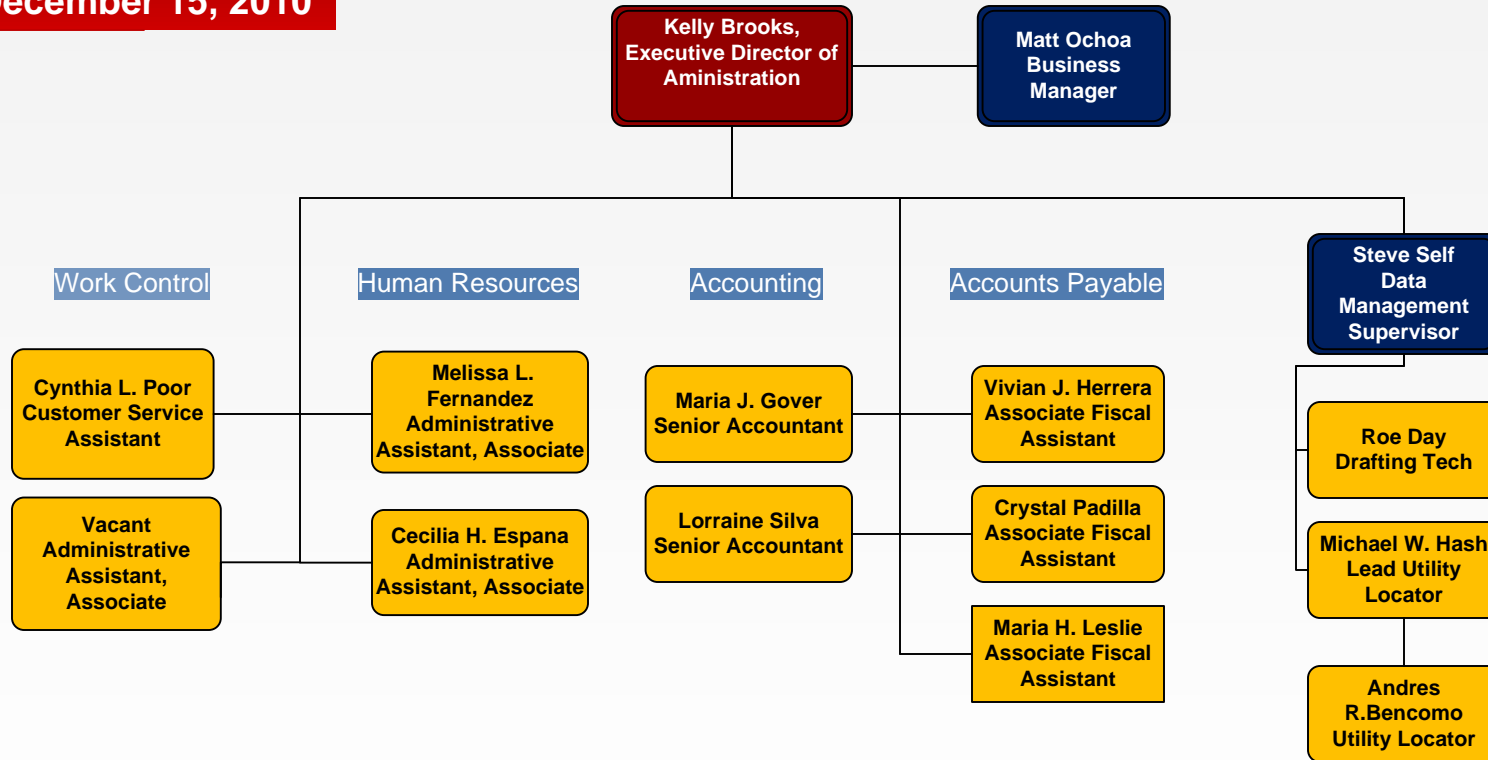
ecember 15, 2010

Kelly Brooks, Executive Director of Aministration

Matt Ochoa Business Manager

Work Control

Human Resources

Accounting

Accounts Payable

Steve Self Data Management Supervisor

Cynthia L. Poor Customer Service Assistant

Vacant Administrative Assistant, Associate

Melissa L. Fernandez Administrative Assistant, Associate

Cecilia H. Espana Administrative Assistant, Associate

Maria J. Gover Senior Accountant

Lorraine Silva Senior Accountant

Vivian J. Herrera Associate Fiscal Assistant

Crystal Padilla Associate Fiscal Assistant

Maria H. Leslie Associate Fiscal Assistant

Roe Day Drafting Tech

Michael W. Hash Lead Utility Locator

Andres R.Bencomo Utility Locator